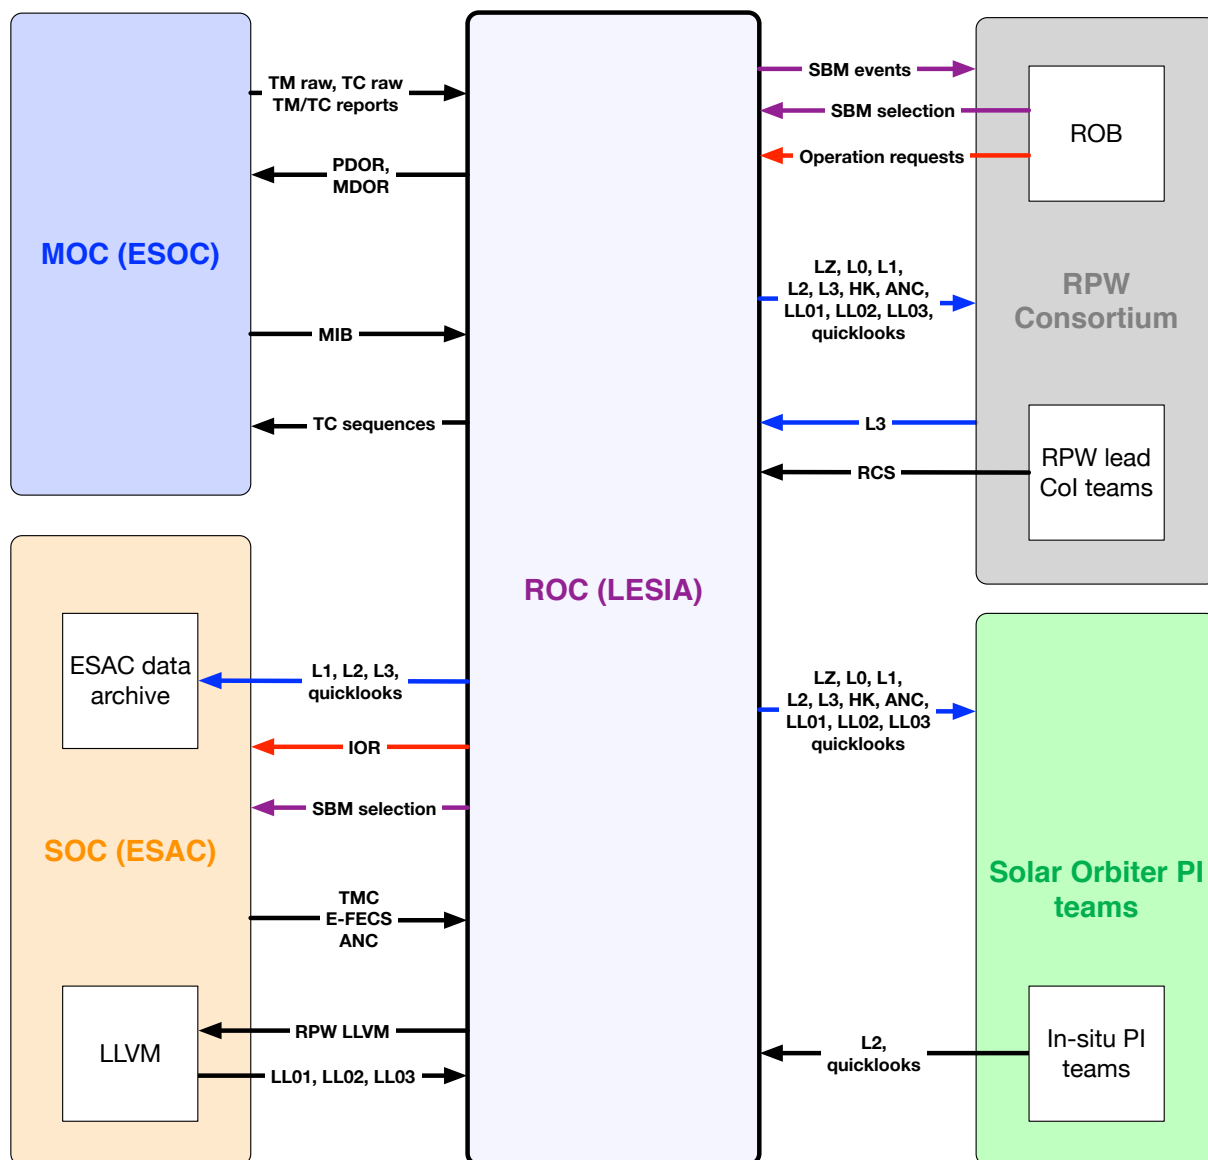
MOC (ESOC)

TM raw, TC raw
TM/TC reports

PDOR,
MDOR

MIB

TC sequences

ROC (LESIA)

SBM events

SBM selection

Operation requests

ROB

RPW
Consortium

LZ, L0, L1,
L2, L3, HK, ANC,
LL01, LL02, LL03,
quicklooks

L3

RCS

RPW lead
CoI teams

SOC (ESAC)

ESAC data
archive

L1, L2, L3,
quicklooks

IOR

SBM selection

TMC
E-FECS
ANC

LLVM

RPW LLVM

LL01, LL02, LL03

LZ, L0, L1,
L2, L3, HK, ANC,
LL01, LL02, LL03
quicklooks

Solar Orbiter PI
teams

L2,
quicklooks

In-situ PI
teams